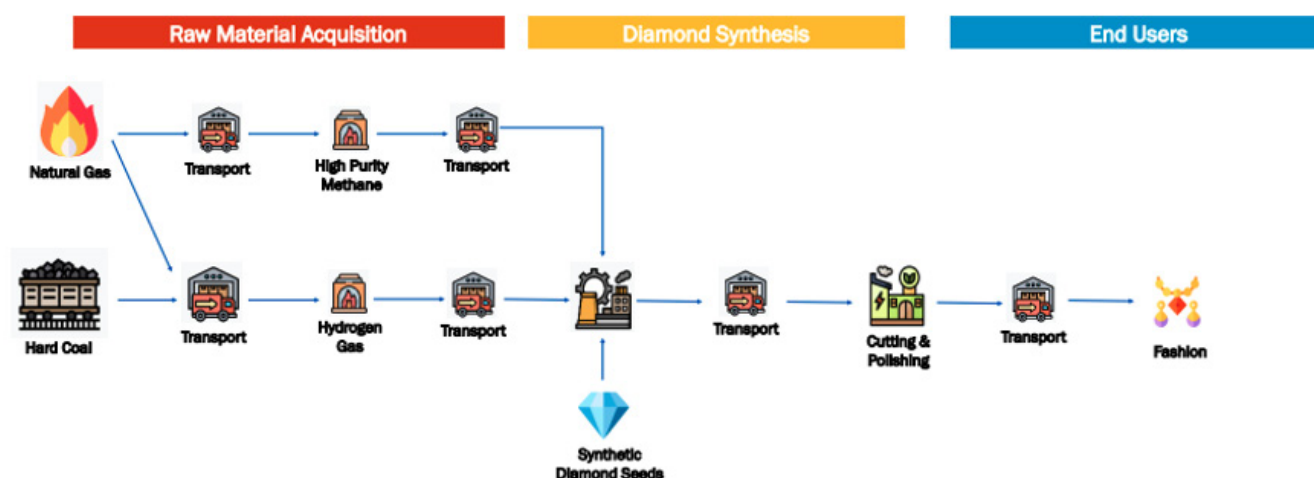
Raw Material Acquisition

Diamond Synthesis

End Users

Natural Gas

Transport

High Purity Methane

Transport

Hard Coal

Transport

Hydrogen Gas

Transport

Synthetic Diamond Seeds

Transport

Cutting & Polishing

Transport

Fashion